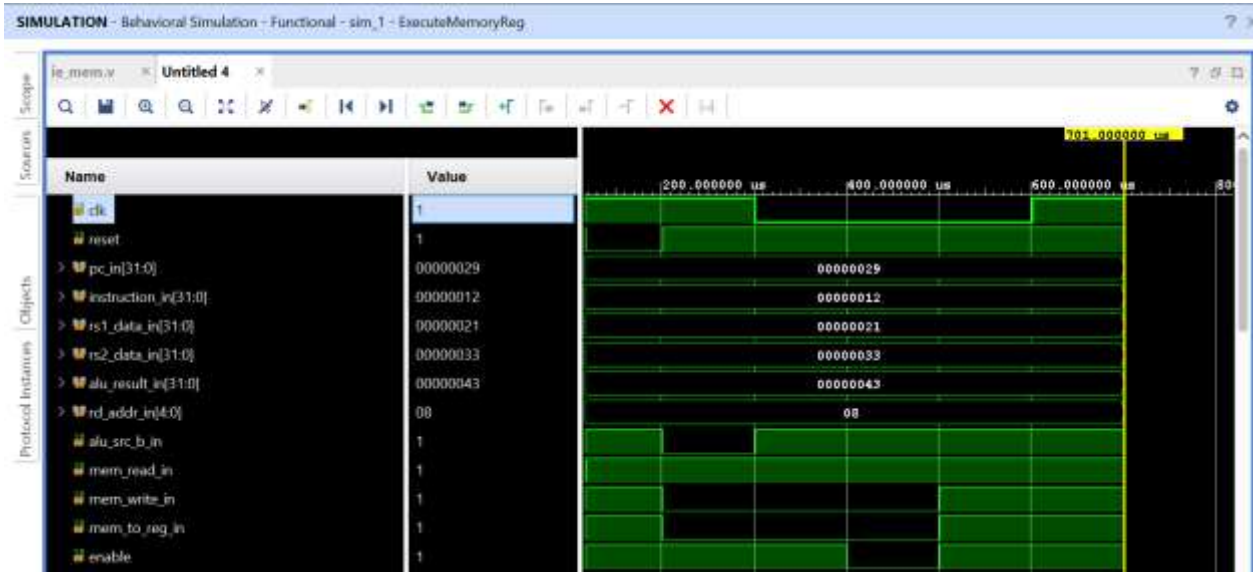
SIMULATION - Behavioral Simulation - Functional - sim_1 - ExecuteMemoryReg

?

Scope

Sources

Objects

Protocol Instances

ie_mem.v

Untitled 4

701.000000 us

| Name | Value |
|---|---|
| clk | 1 |
| reset | 1 |
| pc_in[31:0] | 00000029 |
| instruction_in[31:0] | 00000012 |
| rs1_data_in[31:0] | 00000021 |
| rs2_data_in[31:0] | 00000033 |
| alu_result_in[31:0] | 00000043 |
| rd_addr_in[4:0] | 08 |
| alu_src_b_in | 1 |
| mem_read_in | 1 |
| mem_write_in | 1 |
| mem_to_reg_in | 1 |
| enable | 1 |

200.000000 us

400.000000 us

600.000000 us

80

00000029

00000012

00000021

00000033

00000043

08